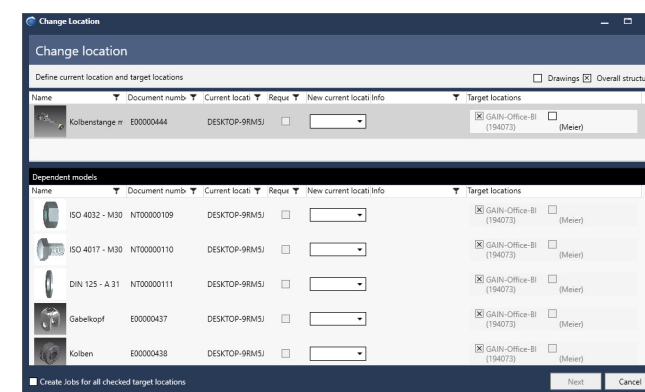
Change Location

Change location

Define current location and target locations

Drawings ☒ Overall structu

| Name | Document numb | Current locati | Reque | New current locati | Info | Target locations |
|---|---|---|---|---|---|---|
| Kolbenstange m | E00000444 | DESKTOP-9RM5J | | | | ☒ GAIN-Office-BI (194073) ☐ (Meier) |

Dependent models

| Name | Document numb | Current locati | Reque | New current locati | Info | Target locations |
|---|---|---|---|---|---|---|
| ISO 4032 - M30 | NT00000109 | DESKTOP-9RM5J | | | | ☒ GAIN-Office-BI (194073) ☐ (Meier) |
| ISO 4017 - M30 | NT00000110 | DESKTOP-9RM5J | | | | ☒ GAIN-Office-BI (194073) ☐ (Meier) |
| DIN 125 - A 31 | NT00000111 | DESKTOP-9RM5J | | | | ☒ GAIN-Office-BI (194073) ☐ (Meier) |
| Gabelkopf | E00000437 | DESKTOP-9RM5J | | | | ☒ GAIN-Office-BI (194073) ☐ (Meier) |
| Kolben | E00000438 | DESKTOP-9RM5J | | | | ☒ GAIN-Office-BI (194073) ☐ (Meier) |

Create Jobs for all checked target locations

Next Cancel